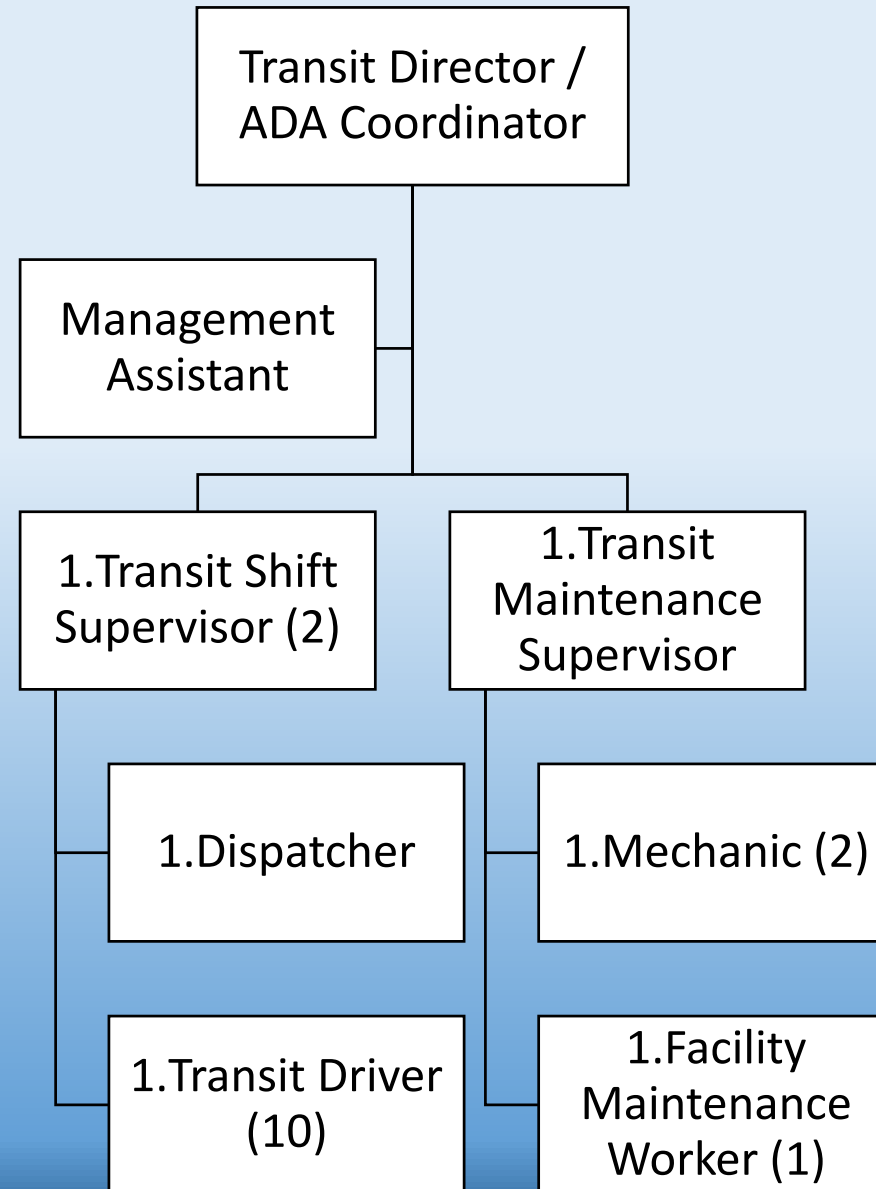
Transit Director / ADA Coordinator

Management Assistant

1.Transit Shift Supervisor (2)

1.Transit Maintenance Supervisor

1.Dispatcher

1.Mechanic (2)

1.Transit Driver (10)

1.Facility Maintenance Worker (1)